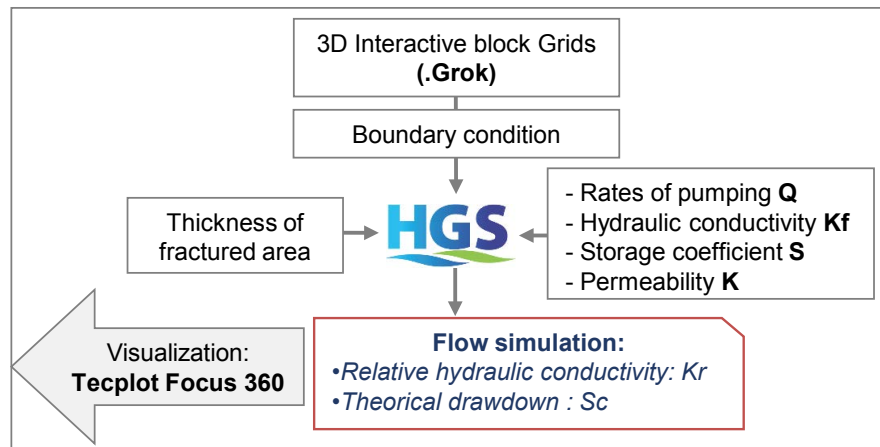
3D Interactive block Grids
(.Grok)

Boundary condition

Thickness of fractured area

HGS

- Rates of pumping Q
- Hydraulic conductivity Kf
- Storage coefficient S
- Permeability K

Visualization:
Tecplot Focus 360

Flow simulation:
•Relative hydraulic conductivity: Kr
•Theorical drawdown : Sc